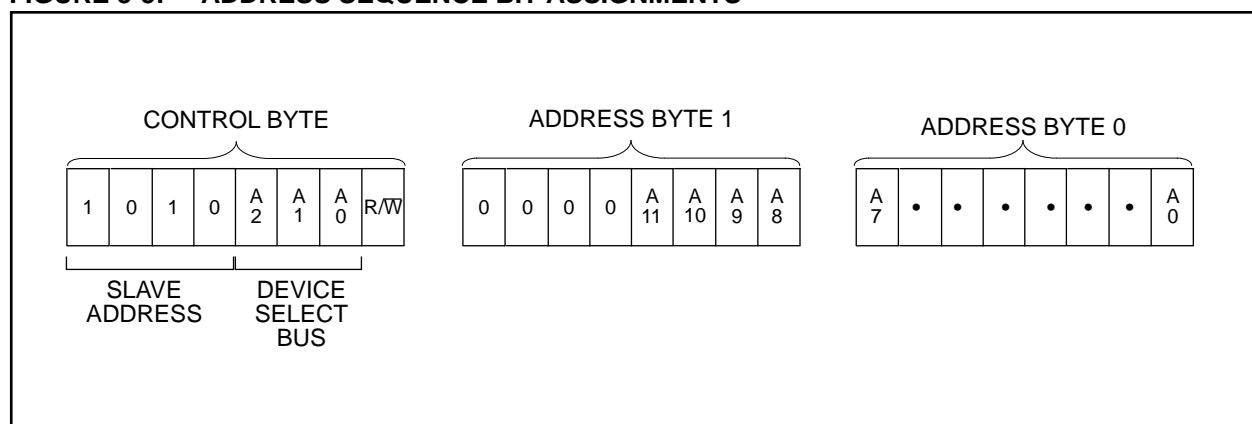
FIGURE 5-3: ADDRESS SEQUENCE BIT ASSIGNMENTS

CONTROL BYTE

| 1 | 0 | 1 | 0 | A 2 | A 1 | A 0 | R/$\overline{W}$ |
|---|---|---|---|---|---|---|---|

SLAVE ADDRESS

DEVICE SELECT BUS

ADDRESS BYTE 1

| 0 | 0 | 0 | 0 | A 11 | A 10 | A 9 | A 8 |
|---|---|---|---|---|---|---|---|

ADDRESS BYTE 0

| A 7 | • | • | • | • | • | • | A 0 |
|---|---|---|---|---|---|---|---|